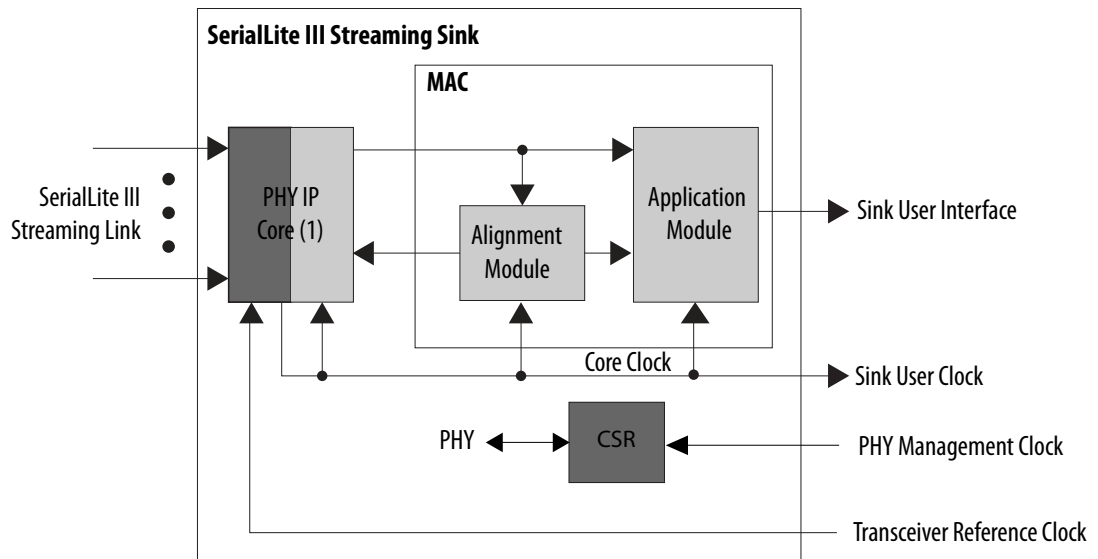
SerialLite III Streaming Sink

MAC

SerialLite III Streaming Link

PHY IP Core (1)

Alignment Module

Application Module

Sink User Interface

Core Clock

Sink User Clock

PHY

CSR

PHY Management Clock

Transceiver Reference Clock